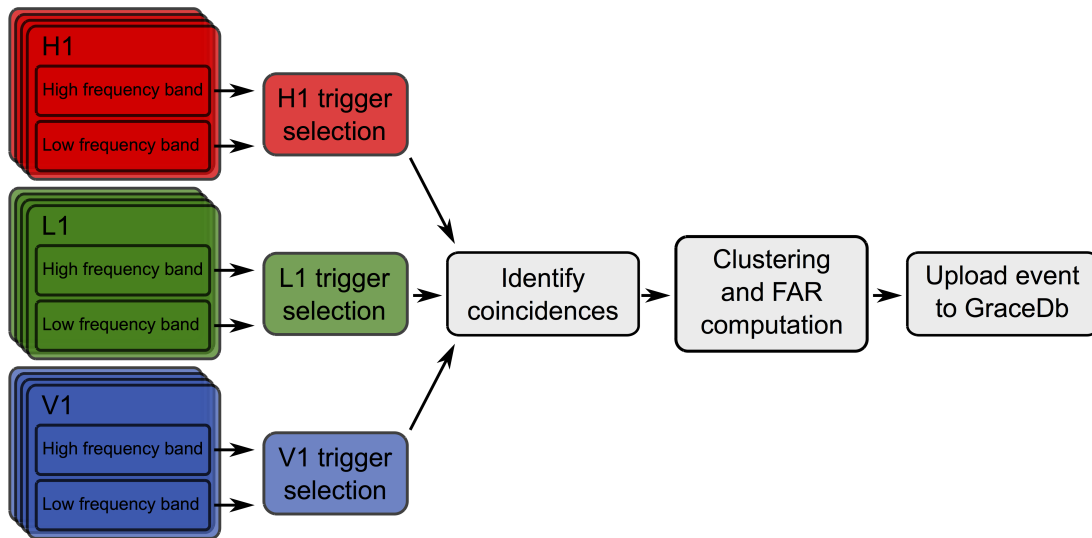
H1
High frequency band
Low frequency band

H1 trigger selection

L1
High frequency band
Low frequency band

L1 trigger selection

V1
High frequency band
Low frequency band

V1 trigger selection

Identify coincidences

Clustering and FAR computation

Upload event to GraceDb